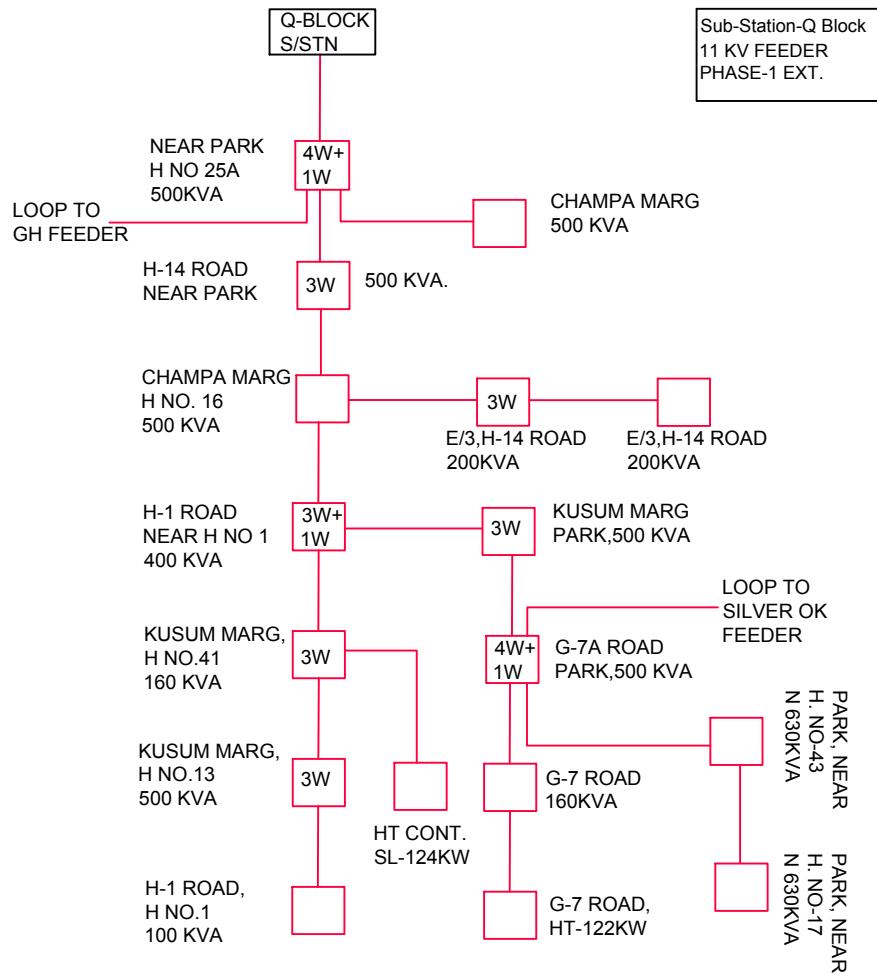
Q-BLOCK S/STN

Sub-Station-Q Block
11 KV FEEDER
PHASE-1 EXT.

NEAR PARK
H NO 25A
500KVA

4W+
1W

LOOP TO
GH FEEDER

CHAMPA MARG
500 KVA

H-14 ROAD
NEAR PARK

3W

500 KVA.

CHAMPA MARG
H NO. 16
500 KVA

3W

E/3,H-14 ROAD
200KVA

E/3,H-14 ROAD
200KVA

H-1 ROAD
NEAR H NO 1
400 KVA

3W+
1W

3W

KUSUM MARG
PARK,500 KVA

LOOP TO
SILVER OK
FEEDER

KUSUM MARG,
H NO.41
160 KVA

3W

4W+
1W

G-7A ROAD
PARK,500 KVA

PARK, NEAR
H. NO-43
N 630KVA

KUSUM MARG,
H NO.13
500 KVA

3W

G-7 ROAD
160KVA

HT CONT.
SL-124KW

PARK, NEAR
H. NO-17
N 630KVA

H-1 ROAD,
H NO.1
100 KVA

G-7 ROAD,
HT-122KW